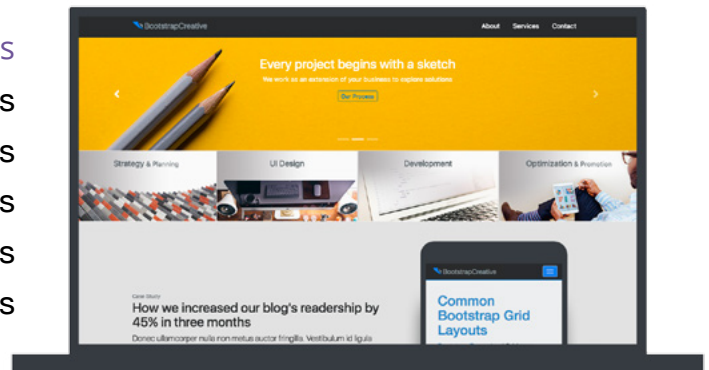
s
s
s
s
s
s

BootstrapCreative
About Services Contact

Every project begins with a sketch
We work as an extension of your business to explore solutions
Our Process

Strategy & Planning
UI Design
Development
Optimization & Promotion

Case Study
How we increased our blog's readership by 45% in three months
Donec ullamcorper nulla non metus auctor fringilla. Vestibulum id ligula

BootstrapCreative
Common Bootstrap Grid Layouts